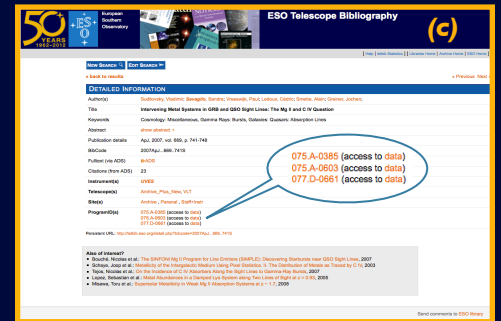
50 YEARS 1962–2012

European Southern Observatory

ESO Telescope Bibliography

(c)

| Help | ADS Statistics | | Librarian Home | Archive Home | ESO Home |

NEW SEARCH | EDIT SEARCH

« back to results

« Previous Next »

DETAILED INFORMATION

| | |
|---|---|
| Author(s) | Sudilovsky, Vladimir; Savaglio, Sandra; Vreeswijk, Paul; Ledoux, Cédric; Smette, Alain; Greiner, Jochen; |
| Title | Intervening Metal Systems in GRB and QSO Sight Lines: The Mg II and C IV Question |
| Keywords | Cosmology: Miscellaneous, Gamma Rays: Bursts, Galaxies: Quasars: Absorption Lines |
| Abstract | show abstract » |
| Publication details | ApJ, 2007, vol. 669, p. 741-748 |
| BibCode | 2007ApJ...669..741S |
| Fulltext (via ADS) | ▸ADS |
| Citations (from ADS) | 23 |
| Instrument(s) | UVES |
| Telescope(s) | Antu, Plus_New_VLT |
| Site(s) | Antu , Paranal , Staff-Inst |
| ProgramID(s) | 075.A-0385 (access to data) 075.A-0603 (access to data) 077.D-0661 (access to data) |

075.A-0385 (access to data)
075.A-0603 (access to data)
077.D-0661 (access to data)

Persistent URL: http://telbib.eso.org/detail.php?bibcode=2007ApJ...669..741S

Also of interest?
• Bouché, Nicolas et al.: The SINFONI Mg II Program for Line Emitters (SIMPLE): Discovering Starbursts near QSO Sight Lines, 2007
• Schaye, Joop et al.: Metallicity of the Intergalactic Medium Using Pixel Statistics. II. The Distribution of Metals as Traced by C IV, 2003
• Tejos, Nicolas et al.: On the Incidence of C IV Absorbers Along the Sight Lines to Gamma-Ray Bursts, 2007
• Lopez, Sebastian et al.: Metal Abundances in a Damped Lyα System along Two Lines of Sight at z = 0.93, 2005
• Misawa, Toru et al.: Supersolar Metallicity in Weak Mg II Absorption Systems at z = 1.7, 2008

Send comments to ESO library